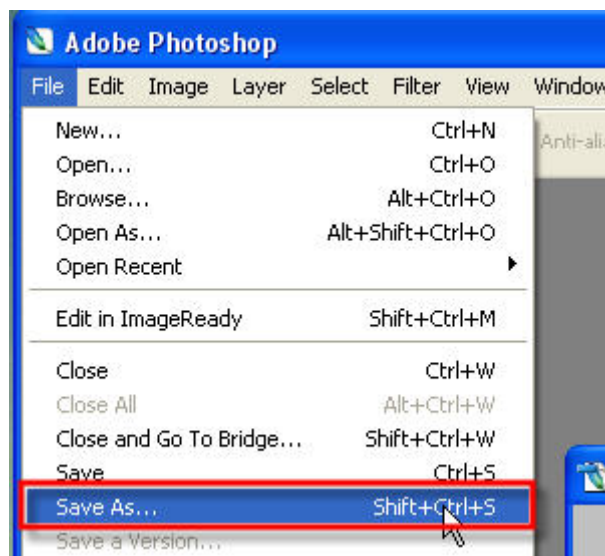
Adobe Photoshop

File Edit Image Layer Select Filter View Window

Anti-ali

New... Ctrl+N
Open... Ctrl+O
Browse... Alt+Ctrl+O
Open As... Alt+Shift+Ctrl+O
Open Recent

Edit in ImageReady Shift+Ctrl+M

Close Ctrl+W
Close All Alt+Ctrl+W
Close and Go To Bridge... Shift+Ctrl+W
Save Ctrl+S
Save As... Shift+Ctrl+S
Save a Version...